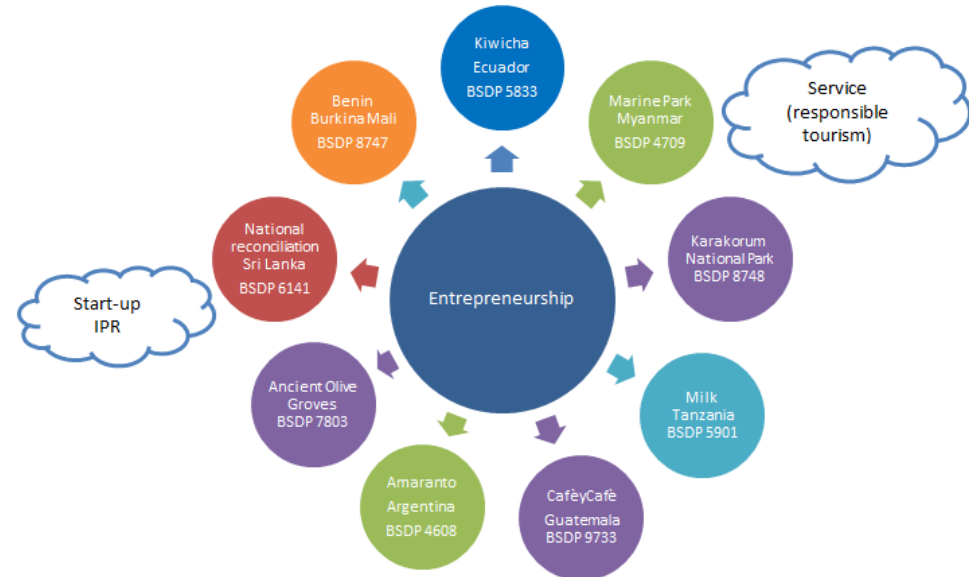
Kiwicha
Ecuador
BSDP 5833

Marine Park
Myanmar
BSDP 4709

Service
(responsible
tourism)

Benin
Burkina Mali
BSDP 8747

National
reconciliation
Sri Lanka
BSDP 6141

Start-up
IPR

Entrepreneurship

Karakorum
National Park
BSDP 8748

Milk
Tanzania
BSDP 5901

Ancient Olive
Groves
BSDP 7803

Amaranto
Argentina
BSDP 4608

CafèyCafè
Guatemala
BSDP 9733